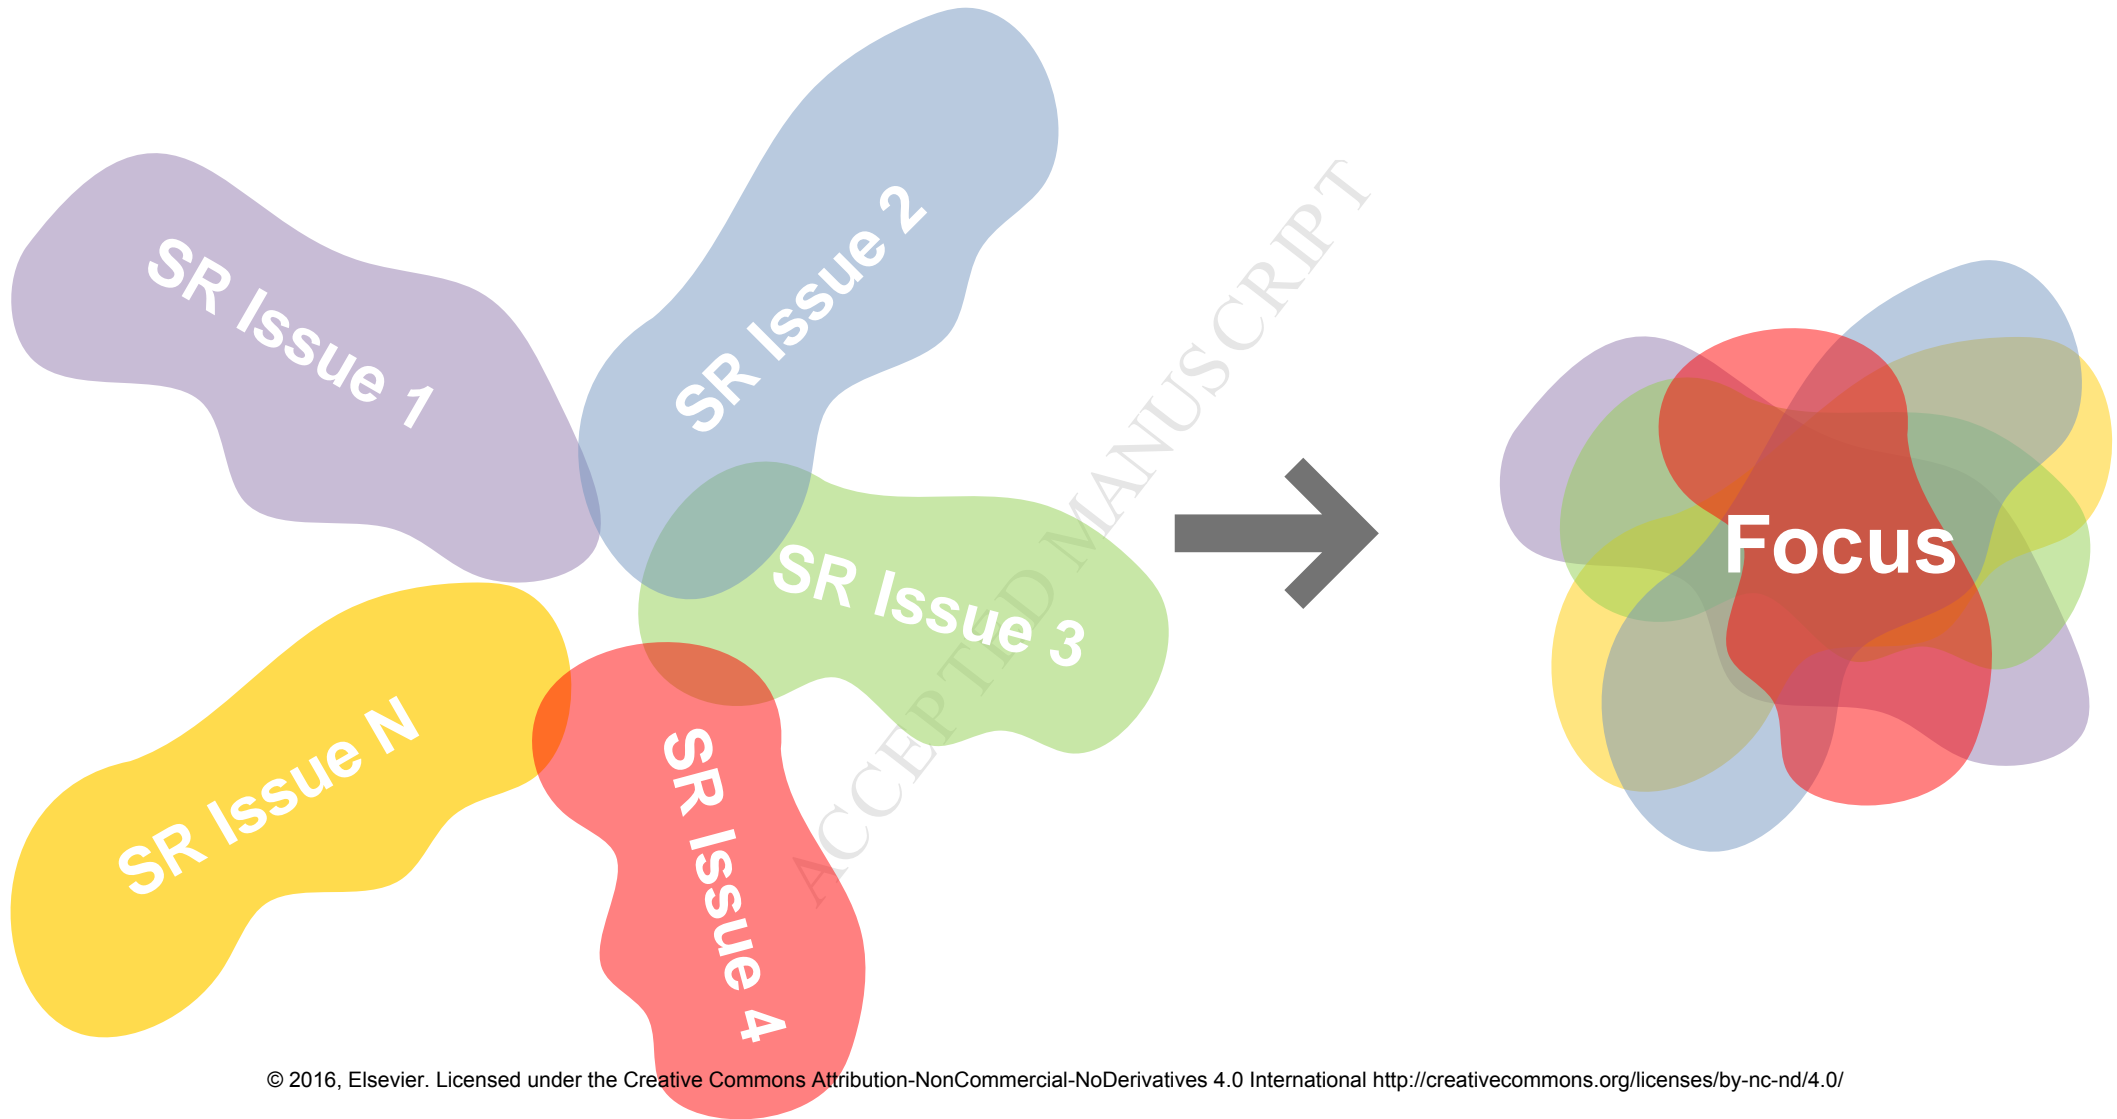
SR Issue 1

SR Issue 2

SR Issue 3

SR Issue N

SR Issue 4

ACCEPTED MANUSCRIPT

Focus

© 2016, Elsevier. Licensed under the Creative Commons Attribution-NonCommercial-NoDerivatives 4.0 International http://creativecommons.org/licenses/by-nc-nd/4.0/